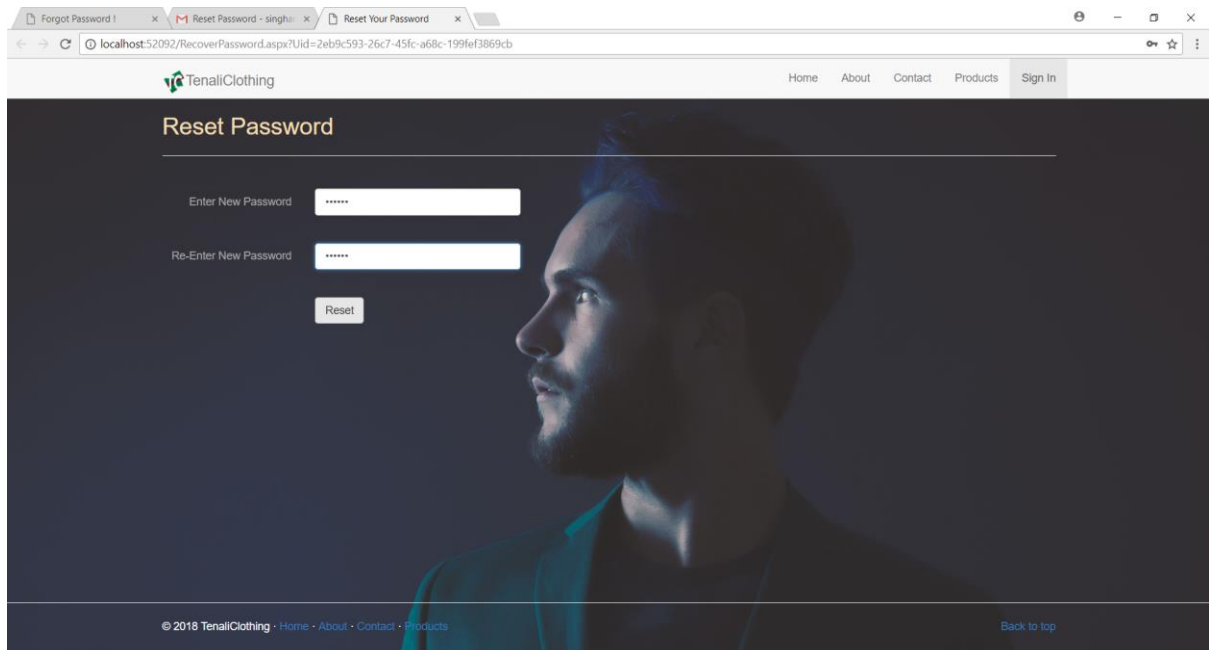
Forgot Password !
Reset Password - singha
Reset Your Password

localhost:52092/RecoverPassword.aspx?Uid=2eb9c593-26c7-45fc-a68c-199fef3869cb

TenaliClothing

Home About Contact Products Sign In

Reset Password

Enter New Password ••••••

Re-Enter New Password ••••••

Reset

© 2018 TenaliClothing · Home · About · Contact · Products

Back to top